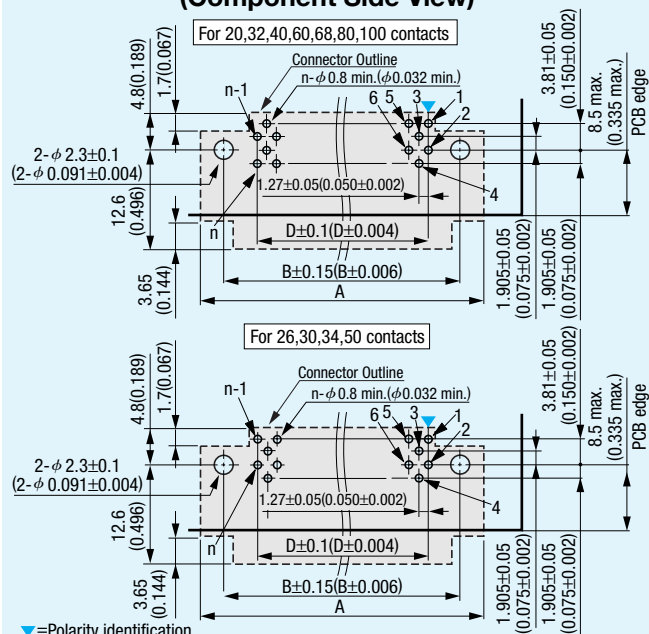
(Component Side View)

For 20,32,40,60,68,80,100 contacts

Connector Outline
n-$\phi$0.8 min.($\phi$0.032 min.)
n-1
6 5 3 1
2
4
n
4.8(0.189)
1.7(0.067)
2-$\phi$2.3±0.1
(2-$\phi$0.091±0.004)
12.6
(0.496)
3.65
(0.144)
1.27±0.05(0.050±0.002)
D±0.1(D±0.004)
B±0.15(B±0.006)
A
3.81±0.05
(0.150±0.002)
8.5 max.
(0.335 max.)
PCB edge
1.905±0.05
(0.075±0.002)
1.905±0.05
(0.075±0.002)

For 26,30,34,50 contacts

Connector Outline
n-$\phi$0.8 min.($\phi$0.032 min.)
n-1
6 5 3 1
2
4
n
4.8(0.189)
1.7(0.067)
2-$\phi$2.3±0.1
(2-$\phi$0.091±0.004)
12.6
(0.496)
3.65
(0.144)
1.27±0.05(0.050±0.002)
D±0.1(D±0.004)
B±0.15(B±0.006)
A
3.81±0.05
(0.150±0.002)
8.5 max.
(0.335 max.)
PCB edge
1.905±0.05
(0.075±0.002)
1.905±0.05
(0.075±0.002)

=Polarity identification